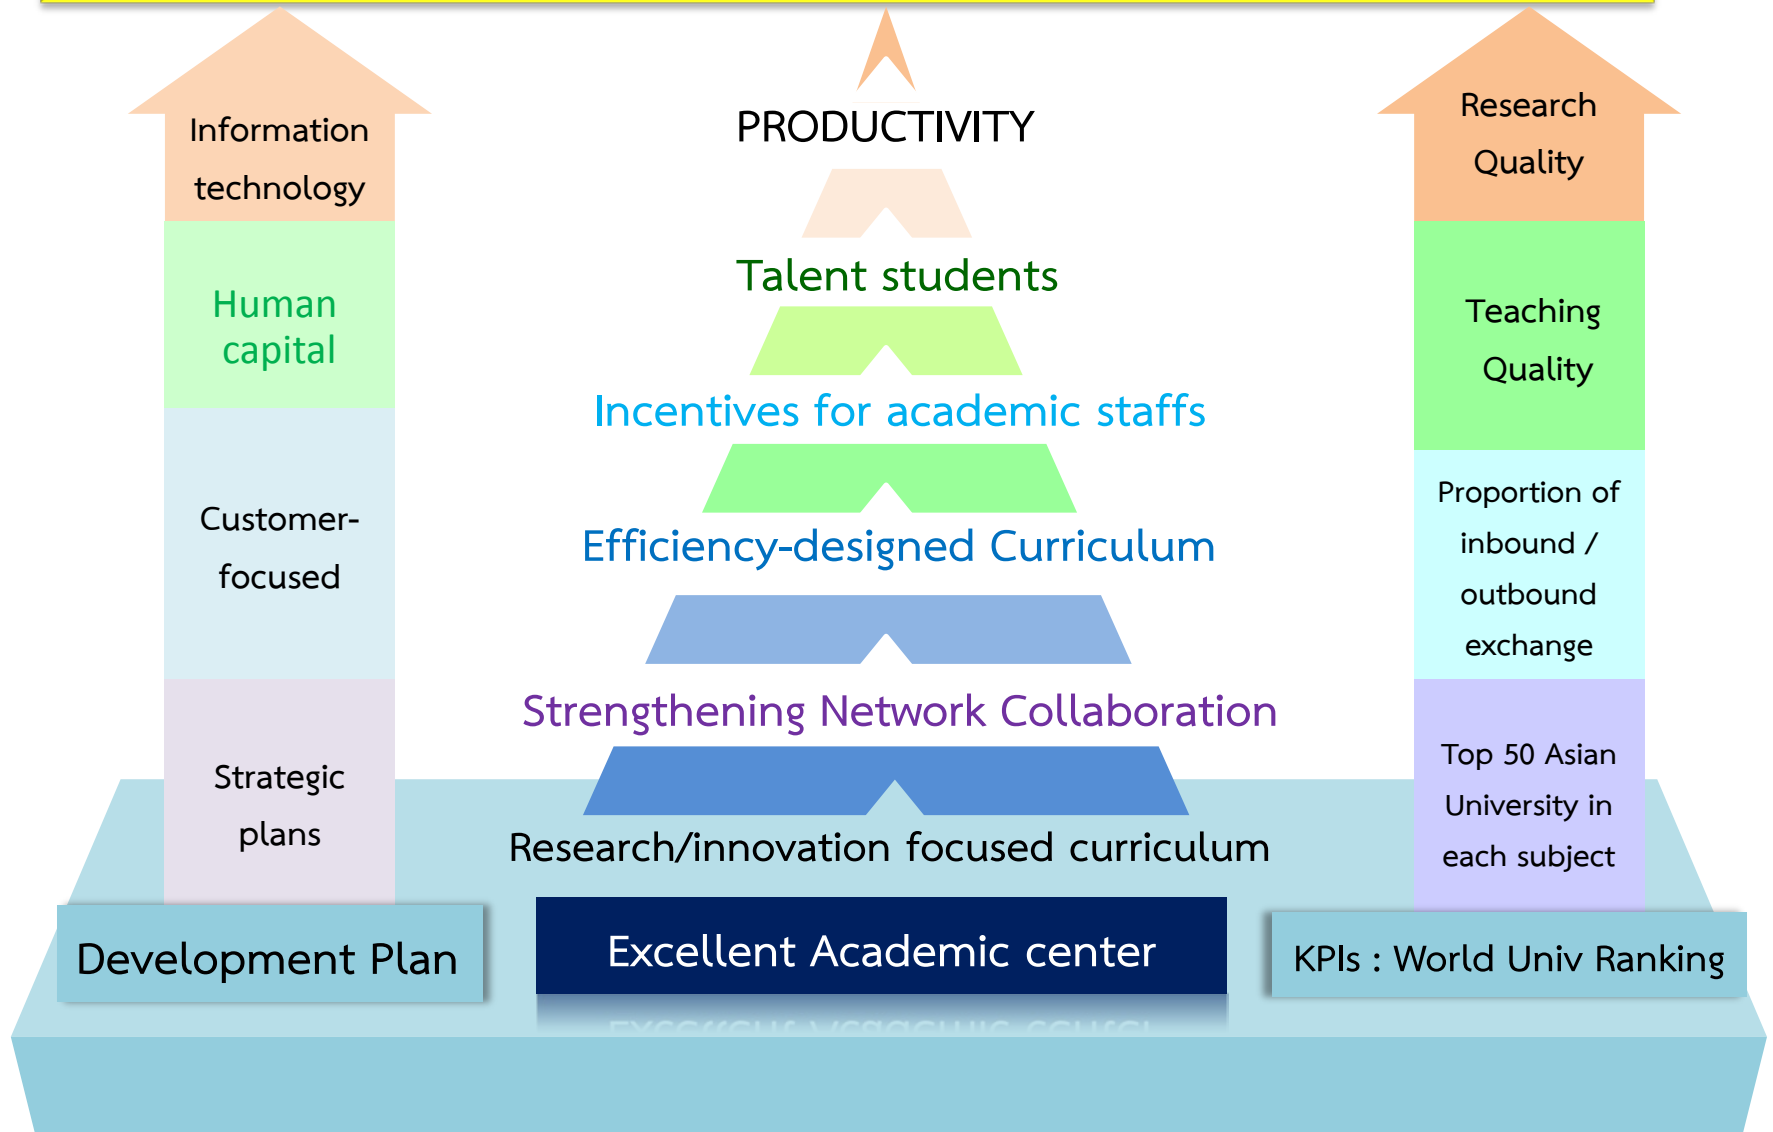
Information technology

Human capital

Customer-focused

Strategic plans

Development Plan

PRODUCTIVITY

Talent students

Incentives for academic staffs

Efficiency-designed Curriculum

Strengthening Network Collaboration

Research/innovation focused curriculum

Excellent Academic center

Research Quality

Teaching Quality

Proportion of inbound / outbound exchange

Top 50 Asian University in each subject

KPIs : World Univ Ranking